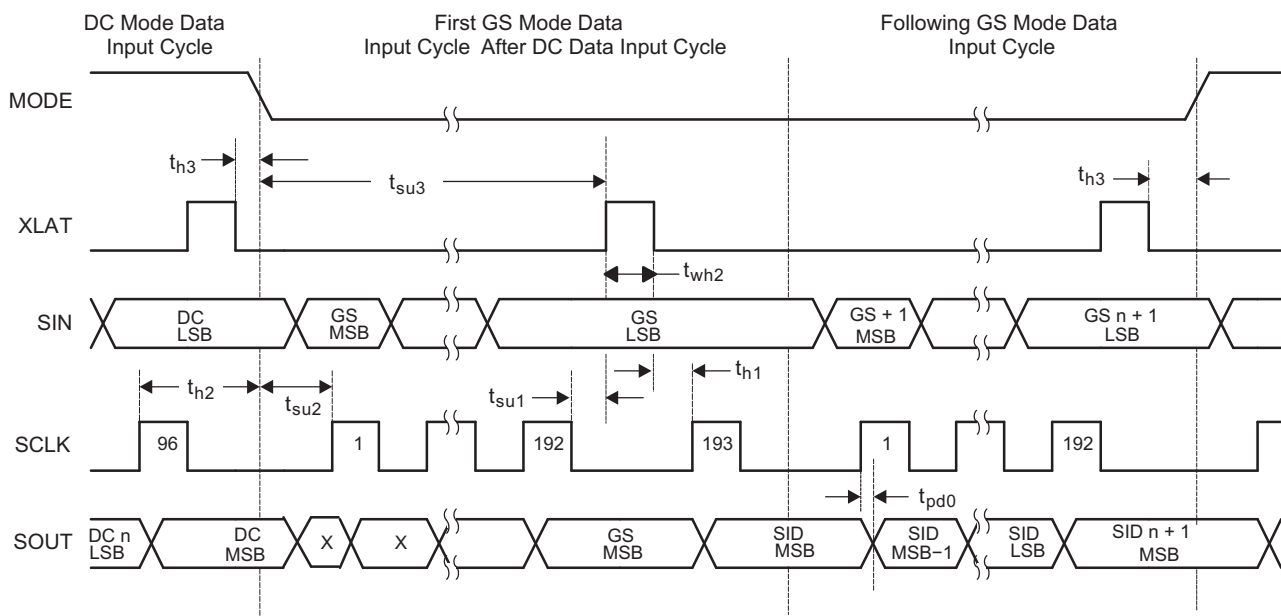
DC Mode Data Input Cycle

First GS Mode Data Input Cycle After DC Data Input Cycle

Following GS Mode Data Input Cycle

MODE

$t_{h3}$

$t_{su3}$

$t_{h3}$

XLAT

$t_{wh2}$

SIN

DC LSB

GS MSB

GS LSB

GS + 1 MSB

GS n + 1 LSB

$t_{h2}$

$t_{su2}$

$t_{su1}$

$t_{h1}$

SCLK

96

1

192

193

1

192

$t_{pd0}$

SOUT

DC n LSB

DC MSB

X

X

GS MSB

SID MSB

SID MSB−1

SID LSB

SID n + 1 MSB